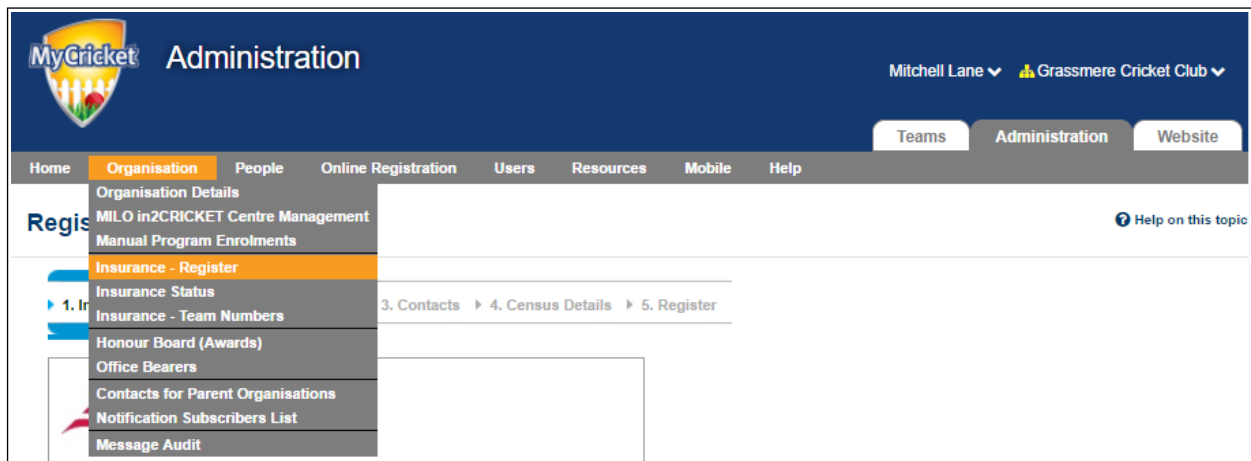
MyCricket Administration

Mitchell Lane Grassmere Cricket Club

Teams Administration Website

Home Organisation People Online Registration Users Resources Mobile Help

Organisation Details
MILO in2CRICKET Centre Management
Manual Program Enrolments
Insurance - Register
Insurance Status
Insurance - Team Numbers
Honour Board (Awards)
Office Bearers
Contacts for Parent Organisations
Notification Subscribers List
Message Audit

Regis

Help on this topic

1. In 3. Contacts 4. Census Details 5. Register